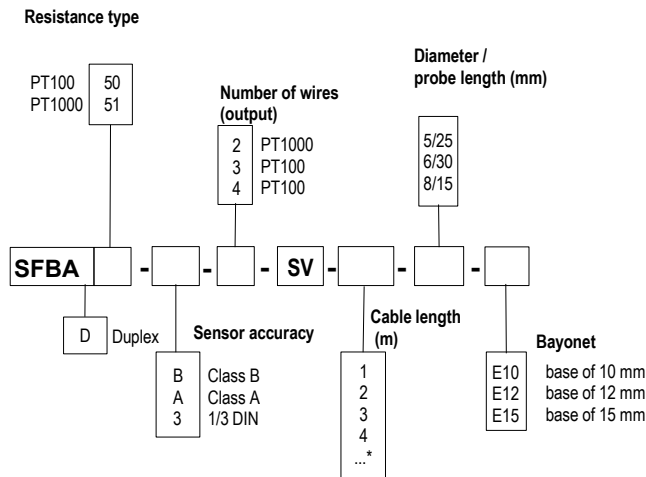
Resistance type

PT100 50
PT1000 51

Number of wires (output)

2 PT1000
3 PT100
4 PT100

Diameter / probe length (mm)

5/25
6/30
8/15

SFBA - - - SV - - -

D Duplex

Sensor accuracy

B Class B
A Class A
3 1/3 DIN

Cable length (m)

1
2
3
4
...*

Bayonet

E10 base of 10 mm
E12 base of 12 mm
E15 base of 15 mm